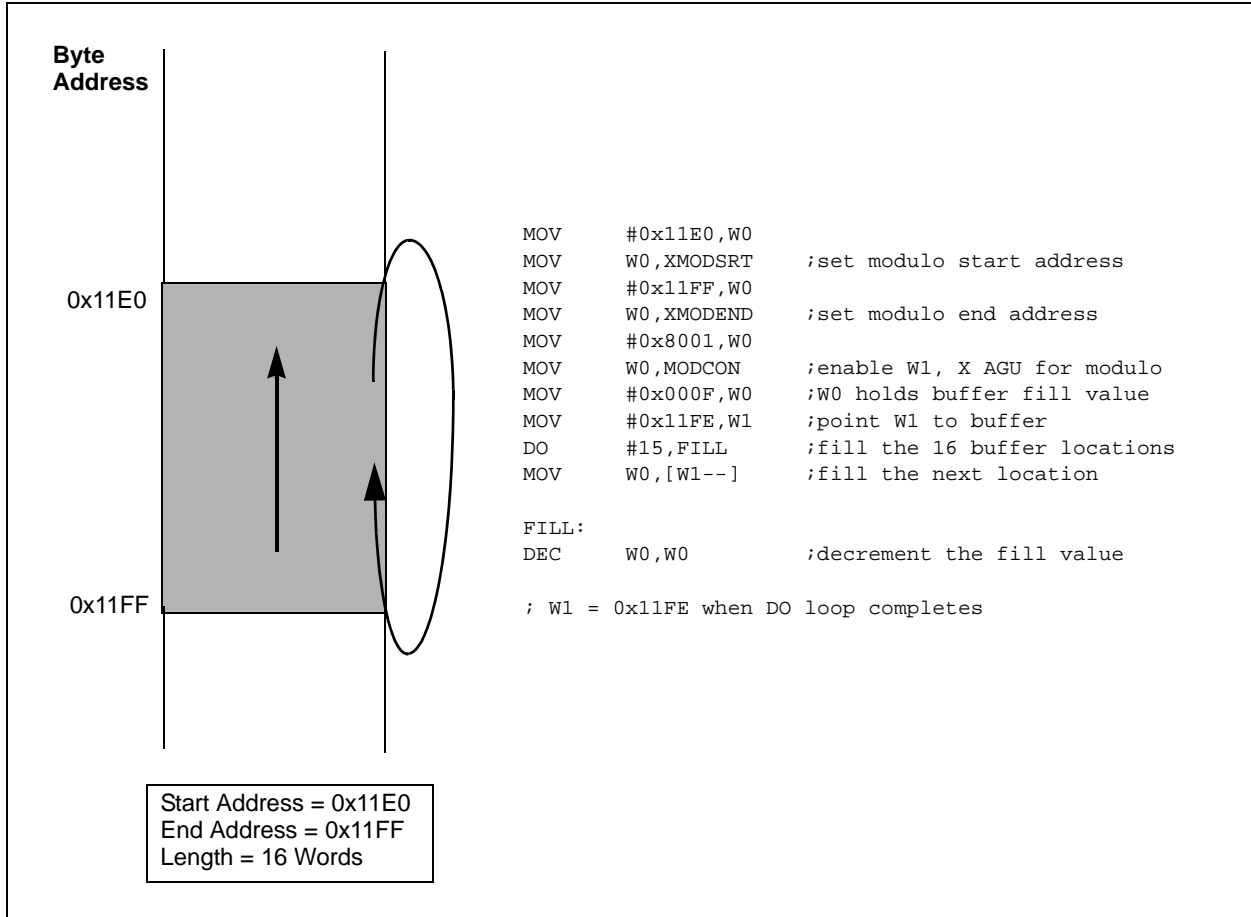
Byte Address

0x11E0

0x11FF

MOV #0x11E0,W0
MOV W0,XMODSRT ;set modulo start address
MOV #0x11FF,W0
MOV W0,XMODEND ;set modulo end address
MOV #0x8001,W0
MOV W0,MODCON ;enable W1, X AGU for modulo
MOV #0x000F,W0 ;W0 holds buffer fill value
MOV #0x11FE,W1 ;point W1 to buffer
DO #15,FILL ;fill the 16 buffer locations
MOV W0,[W1--] ;fill the next location

FILL:
DEC W0,W0 ;decrement the fill value

; W1 = 0x11FE when DO loop completes

Start Address = 0x11E0
End Address = 0x11FF
Length = 16 Words